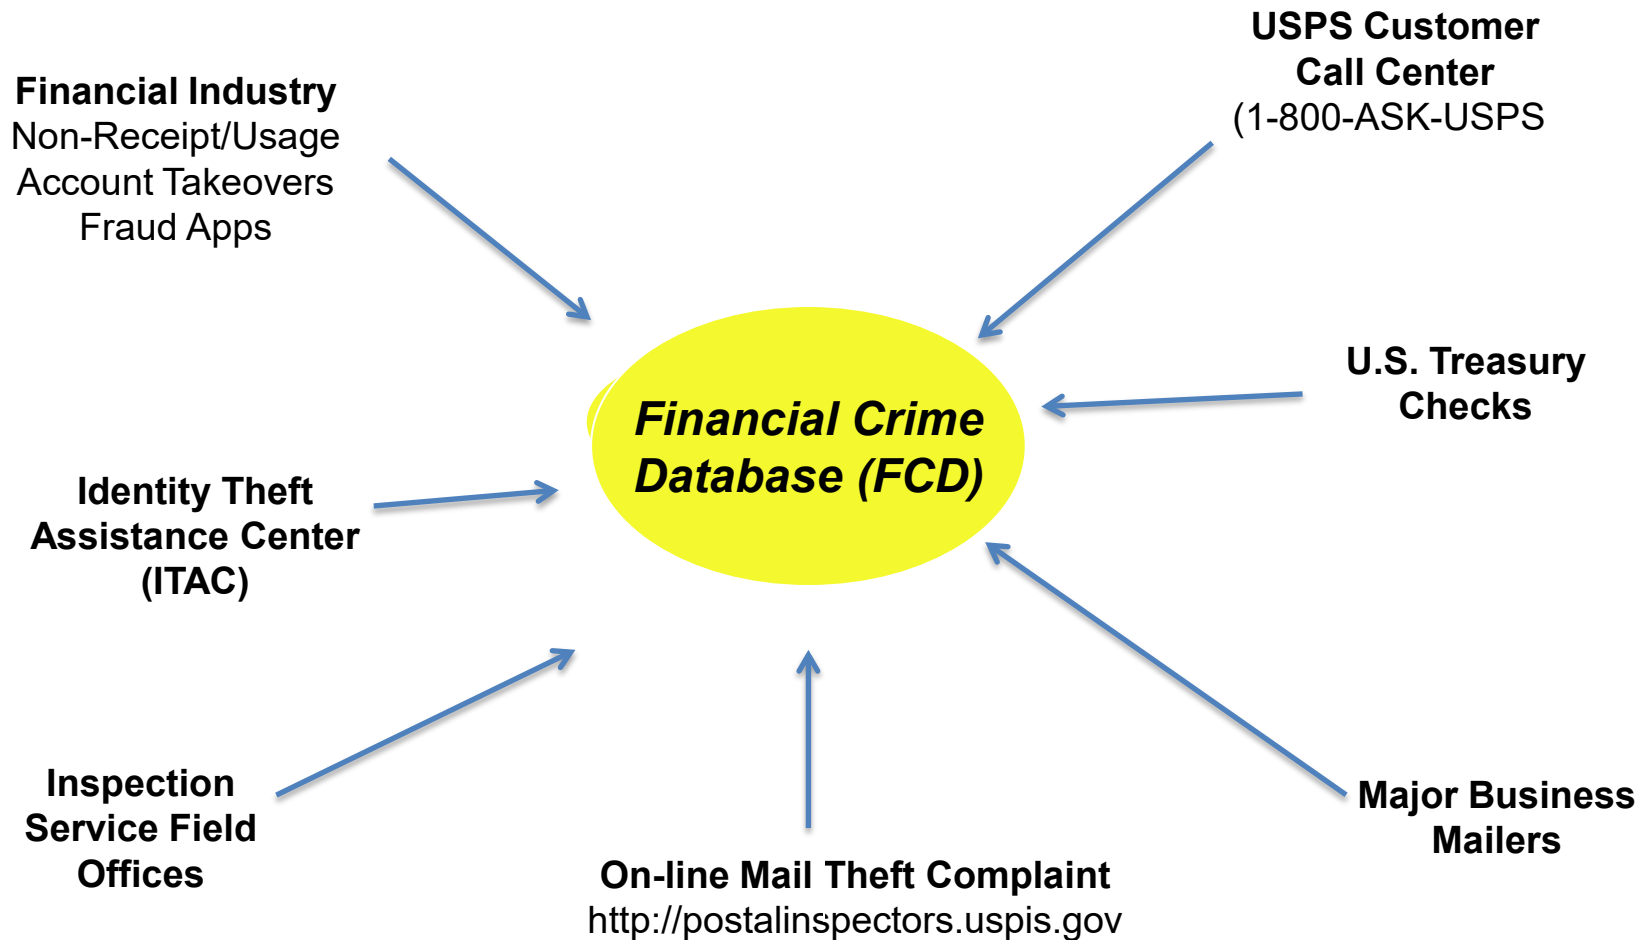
Financial Industry
Non-Receipt/Usage
Account Takeovers
Fraud Apps

USPS Customer
Call Center
(1-800-ASK-USPS

Financial Crime
Database (FCD)

U.S. Treasury
Checks

Identity Theft
Assistance Center
(ITAC)

Inspection
Service Field
Offices

On-line Mail Theft Complaint
http://postalinspectors.uspis.gov

Major Business
Mailers